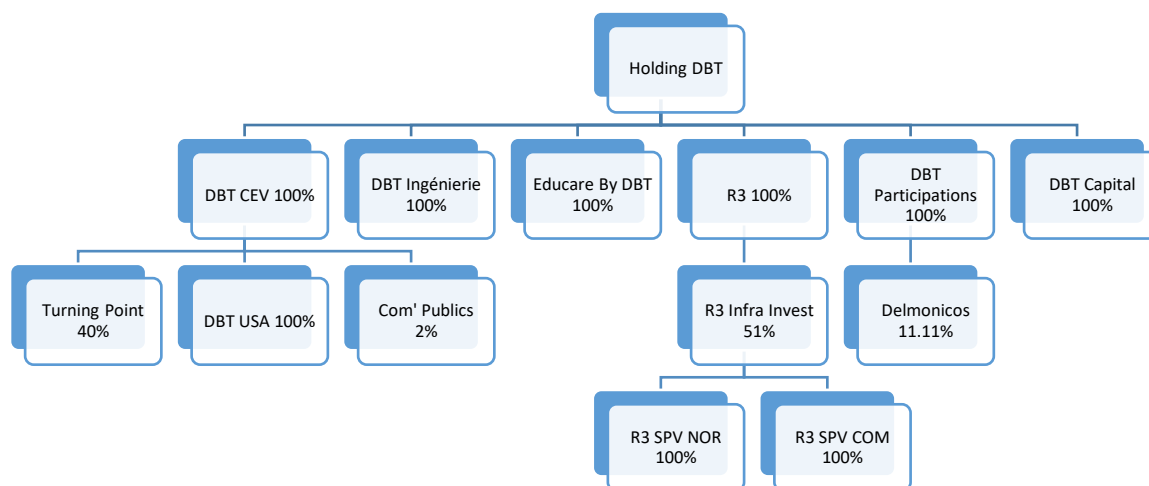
Holding DBT

DBT CEV 100%

DBT Ingénierie 100%

Educare By DBT 100%

R3 100%

DBT Participations 100%

DBT Capital 100%

Turning Point 40%

DBT USA 100%

Com' Publics 2%

R3 Infra Invest 51%

Delmonicos 11.11%

R3 SPV NOR 100%

R3 SPV COM 100%